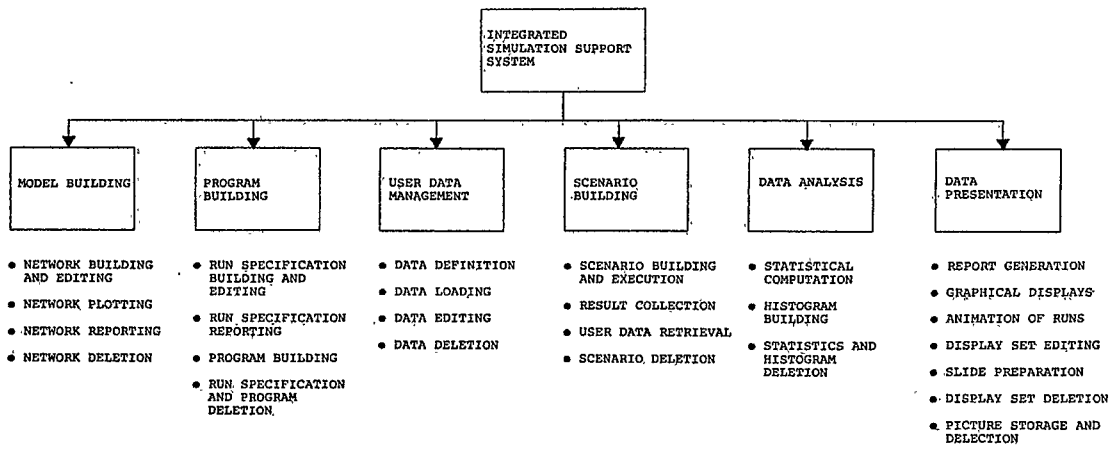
INTEGRATED SIMULATION SUPPORT SYSTEM

MODEL BUILDING

- NETWORK BUILDING AND EDITING
- NETWORK PLOTTING
- NETWORK REPORTING
- NETWORK DELETION

PROGRAM BUILDING

- RUN SPECIFICATION BUILDING AND EDITING
- RUN SPECIFICATION REPORTING
- PROGRAM BUILDING
- RUN SPECIFICATION AND PROGRAM DELETION

USER DATA MANAGEMENT

- DATA DEFINITION
- DATA LOADING
- DATA EDITING
- DATA DELETION

SCENARIO BUILDING

- SCENARIO BUILDING AND EXECUTION
- RESULT COLLECTION
- USER DATA RETRIEVAL
- SCENARIO DELETION

DATA ANALYSIS

- STATISTICAL COMPUTATION
- HISTOGRAM BUILDING
- STATISTICS AND HISTOGRAM DELETION

DATA PRESENTATION

- REPORT GENERATION
- GRAPHICAL DISPLAYS
- ANIMATION OF RUNS
- DISPLAY SET EDITING
- SLIDE PREPARATION
- DISPLAY SET DELETION
- PICTURE STORAGE AND DELECTION